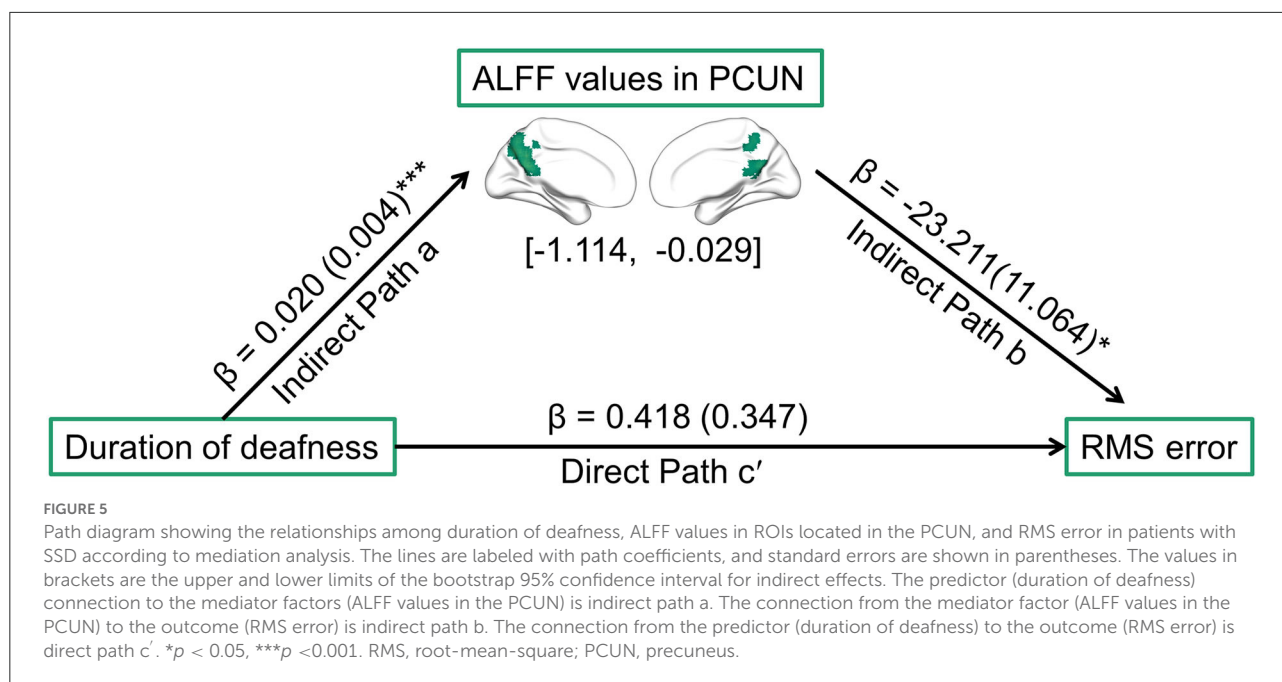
ALFF values in PCUN

β = 0.020 (0.004)***
Indirect Path a

[-1.114, -0.029]

β = -23.211(11.064)*
Indirect Path b

Duration of deafness

β = 0.418 (0.347)

Direct Path c′

RMS error

FIGURE 5

Path diagram showing the relationships among duration of deafness, ALFF values in ROIs located in the PCUN, and RMS error in patients with SSD according to mediation analysis. The lines are labeled with path coefficients, and standard errors are shown in parentheses. The values in brackets are the upper and lower limits of the bootstrap 95% confidence interval for indirect effects. The predictor (duration of deafness) connection to the mediator factors (ALFF values in the PCUN) is indirect path a. The connection from the mediator factor (ALFF values in the PCUN) to the outcome (RMS error) is indirect path b. The connection from the predictor (duration of deafness) to the outcome (RMS error) is direct path c′. *$p$ < 0.05, ***$p$ <0.001. RMS, root-mean-square; PCUN, precuneus.